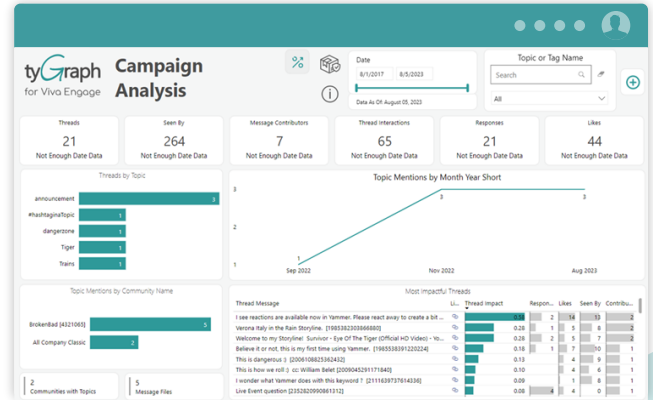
tyGraph for Viva Engage

Campaign Analysis

Date

6/1/2017

8/5/2023

Data As Of: August 05, 2023

Topic or Tag Name

Search

All

| Threads | Seen By | Message Contributors | Thread Interactions | Responses | Likes |
|---|---|---|---|---|---|
| 21 | 264 | 7 | 65 | 21 | 44 |
| Not Enough Date Data | Not Enough Date Data | Not Enough Date Data | Not Enough Date Data | Not Enough Date Data | Not Enough Date Data |

Threads by Topic

announcement 3
#hashtaginaTopic 1
dangerzone 1
Tiger 1
Trains 1

Topic Mentions by Month Year Short

3
2
1

1
3
3

Sep 2022
Nov 2022
Aug 2023

Topic Mentions by Community Name

BrokenBad [4321065] 5
All Company Classic 2

Most Impactful Threads

| Thread Message | Li... | Thread Impact | Respon... | Likes | Seen By | Contribu... |
|---|---|---|---|---|---|---|
| I see reactions are available now in Yammer. Please react away to create a bit ... | | 0.38 | 2 | 14 | 12 | 2 |
| Verona Italy in the Rain Storyline. [1985382303866880] | | 0.28 | 1 | 5 | 6 | 2 |
| Welcome to my Storyline! Survivor - Eye Of The Tiger (Official HD Video) - Yo... | | 0.28 | 1 | 2 | 5 | 2 |
| Believe it or not, this is my first time using Yammer. [1985538391220224] | | 0.18 | 1 | 1 | 5 | 1 |
| This is dangerous :) [2006108825362432] | | | | | | |
| This is how we roll :) cc: William Belet [2009045291171840] | | | | | | |
| I wonder what Yammer does with this keyword ? [2111639737614336] | | | | | | |
| Live Event question [2352620990861312] | | | | | | |

2
Communities with Topics

1
Message Files